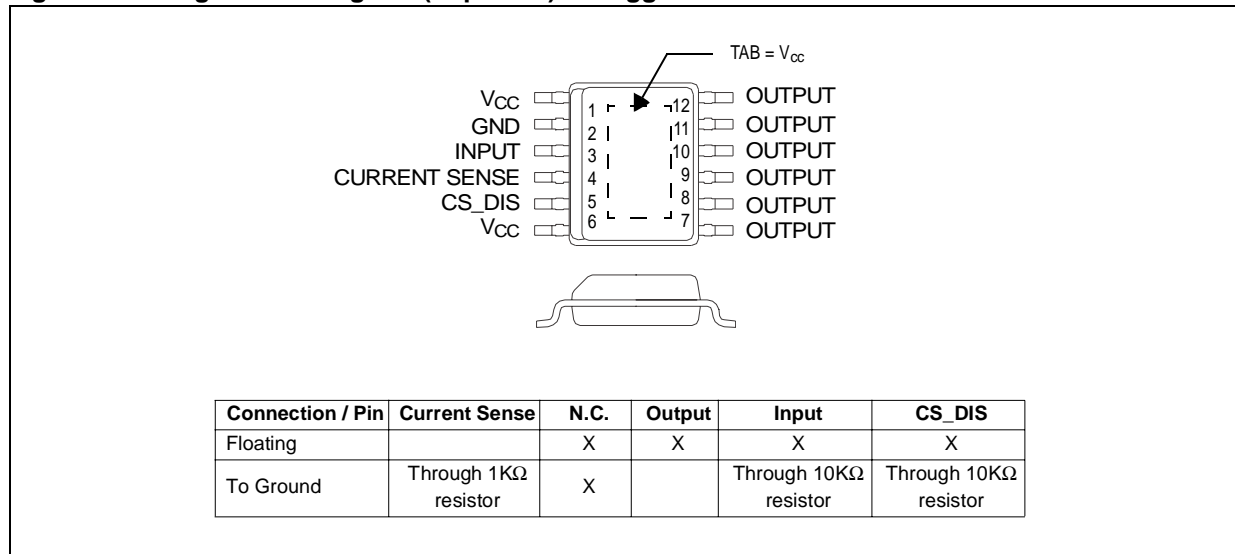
TAB = $V_{cc}$

$V_{CC}$
GND
INPUT
CURRENT SENSE
CS_DIS
$V_{CC}$

1
2
3
4
5
6

12
11
10
9
8
7

OUTPUT
OUTPUT
OUTPUT
OUTPUT
OUTPUT
OUTPUT

| Connection / Pin | Current Sense | N.C. | Output | Input | CS_DIS |
|---|---|---|---|---|---|
| Floating | | X | X | X | X |
| To Ground | Through 1K$\Omega$ resistor | X | | Through 10K$\Omega$ resistor | Through 10K$\Omega$ resistor |